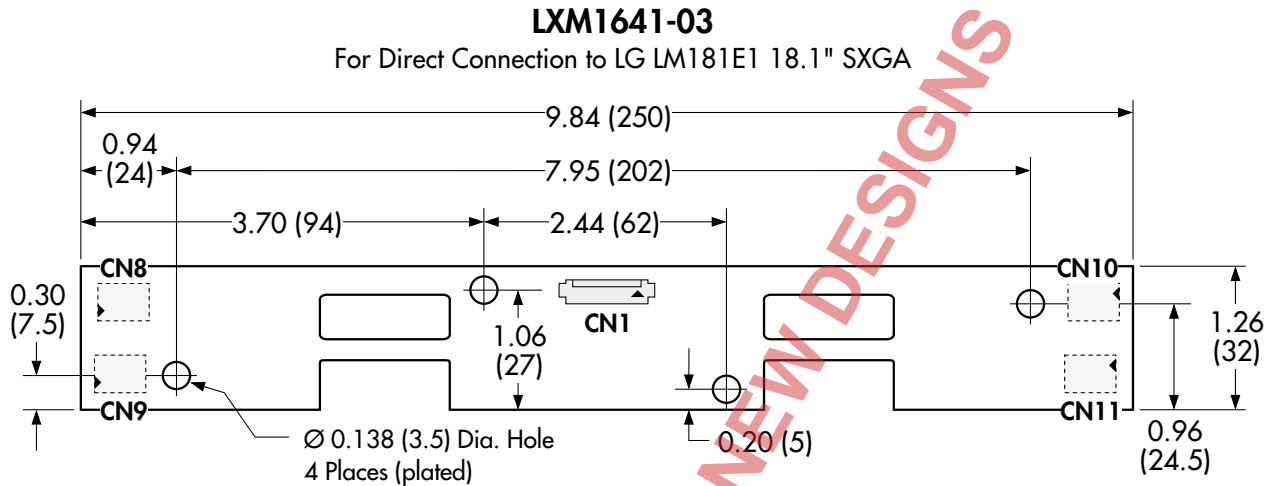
LXM1641-03

For Direct Connection to LG LM181E1 18.1" SXGA

NOT FOR NEW DESIGNS

9.84 (250)

0.94 (24)

7.95 (202)

3.70 (94)

2.44 (62)

CN8

CN10

0.30 (7.5)

CN1

1.06 (27)

1.26 (32)

CN9

CN11

Ø 0.138 (3.5) Dia. Hole 4 Places (plated)

0.20 (5)

0.96 (24.5)